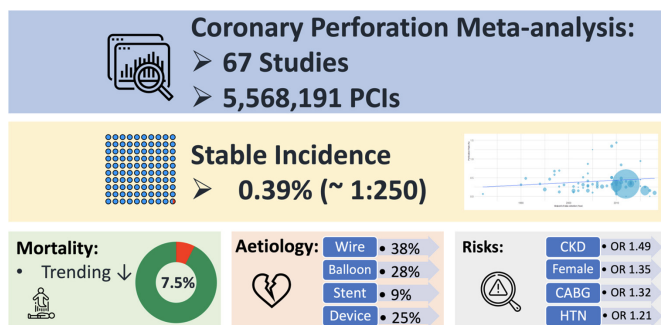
Coronary Perforation Meta-analysis:

➢ 67 Studies

➢ 5,568,191 PCIs

Stable Incidence

➢ 0.39% (~ 1:250)

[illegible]

Mortality:

• Trending ↓

7.5%

Aetiology:

| | |
|---|---|
| Wire | • 38% |
| Balloon | • 28% |
| Stent | • 9% |
| Device | • 25% |

Risks:

| | |
|---|---|
| CKD | • OR 1.49 |
| Female | • OR 1.35 |
| CABG | • OR 1.32 |
| HTN | • OR 1.21 |